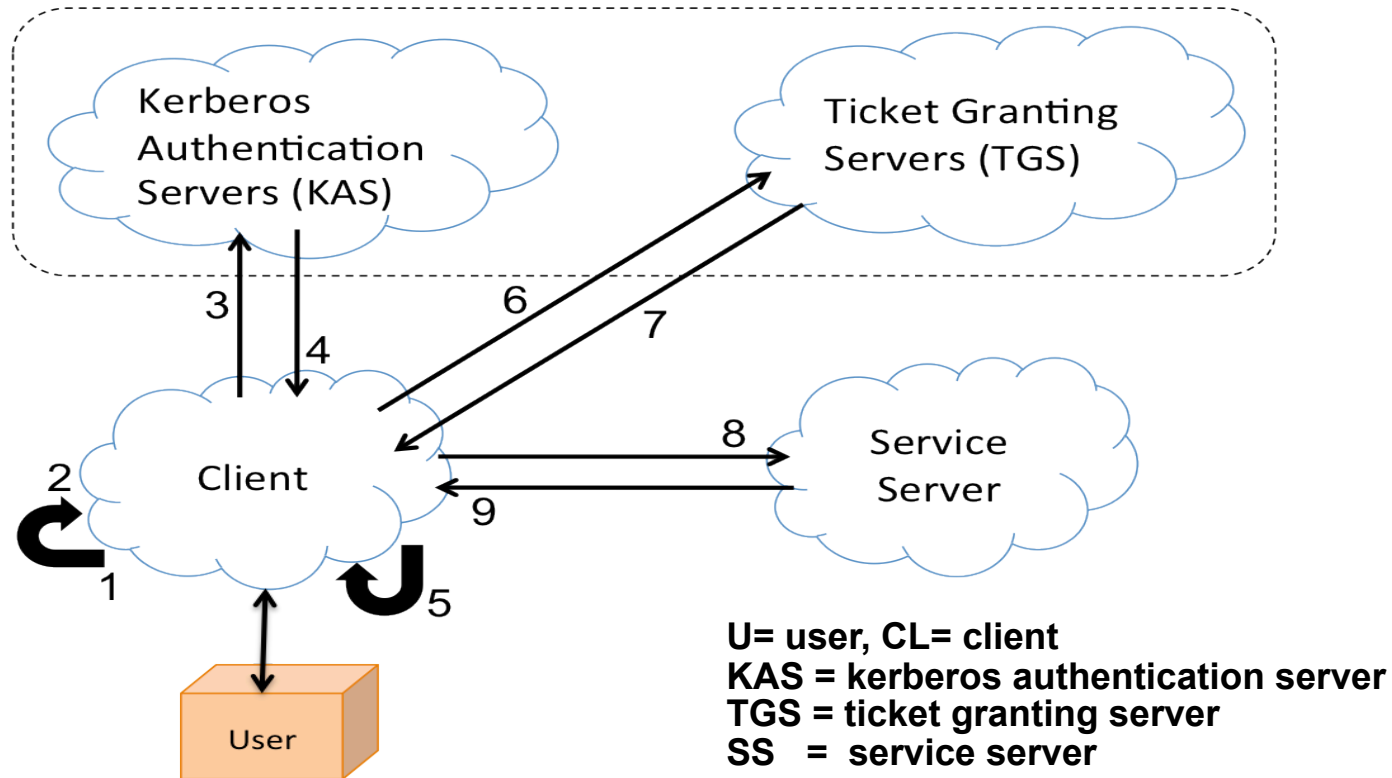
Kerberos Authentication Servers (KAS)

Ticket Granting Servers (TGS)

3

4

6

7

Client

2

1

5

8

9

Service Server

User

U= user, CL= client
KAS = kerberos authentication server
TGS = ticket granting server
SS = service server